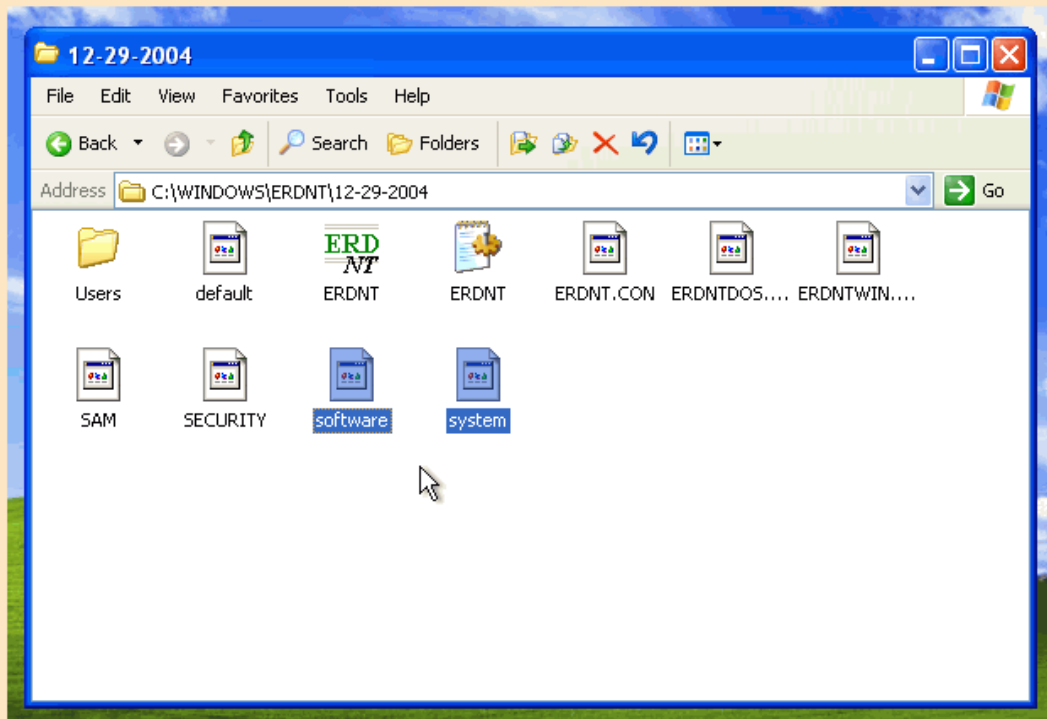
12-29-2004

File Edit View Favorites Tools Help

Back Search Folders

Address C:\WINDOWS\ERDNT\12-29-2004 Go

Users default ERDNT ERDNT ERDNT.CON ERDNTDOS.... ERDNTWIN....

SAM SECURITY software system